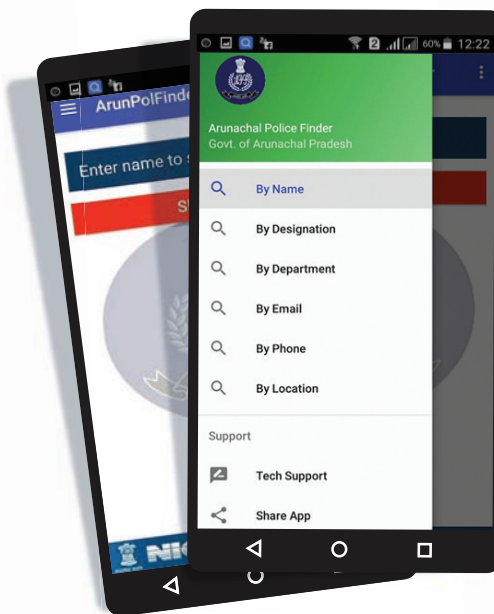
ArunPolFinde

Enter name to s

S

NIC

60% 12:22

Arunachal Police Finder
Govt. of Arunachal Pradesh

By Name

By Designation

By Department

By Email

By Phone

By Location

Support

Tech Support

Share App